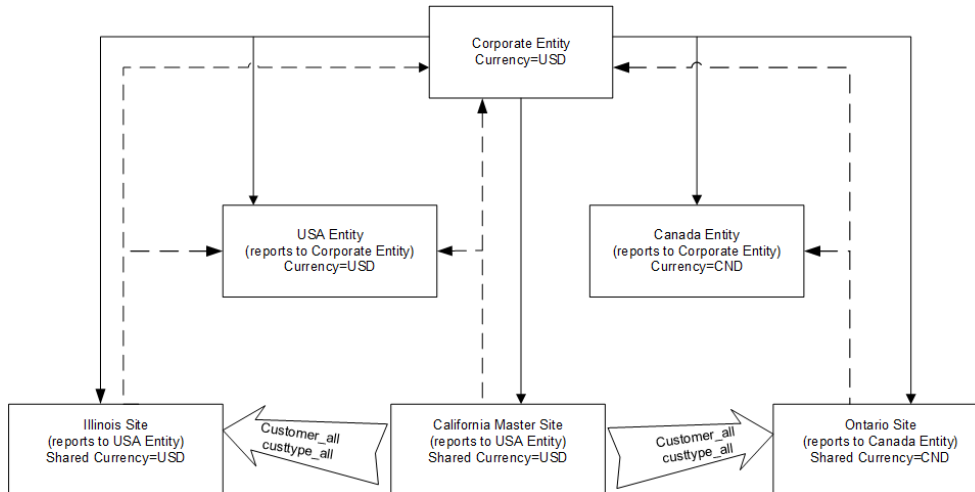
Corporate Entity
Currency=USD

USA Entity
(reports to Corporate Entity)
Currency=USD

Canada Entity
(reports to Corporate Entity)
Currency=CND

Illinois Site
(reports to USA Entity)
Shared Currency=USD

Customer_all
custtype_all

California Master Site
(reports to USA Entity)
Shared Currency=USD

Customer_all
custtype_all

Ontario Site
(reports to Canada Entity)
Shared Currency=CND